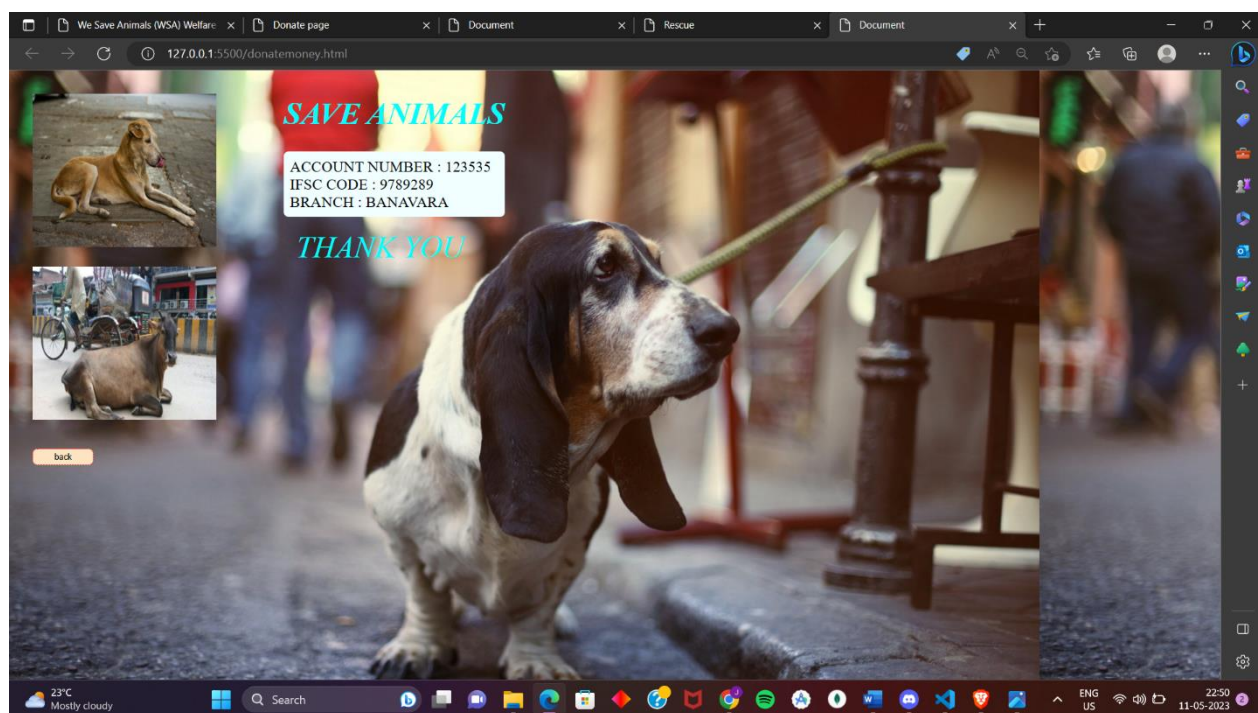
We Save Animals (WSA) Welfare
Donate page
Document
Rescue
Document

127.0.0.1:5500/donatemoney.html

SAVE ANIMALS

ACCOUNT NUMBER : 123535
IFSC CODE : 9789289
BRANCH : BANAVARA

THANK YOU

back

23°C
Mostly cloudy

Search

ENG
US

22:50
11-05-2023